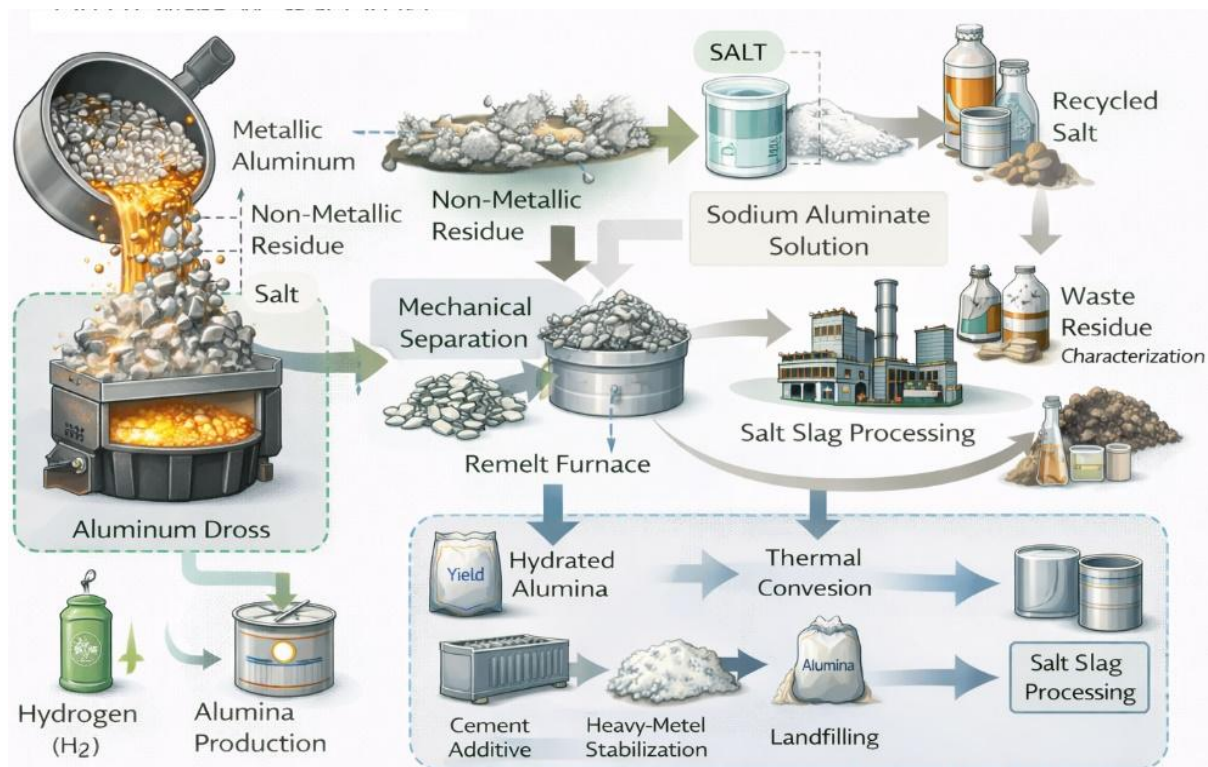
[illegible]

Metallic Aluminum

Non-Metallic Residue

Salt

Aluminum Dross

Non-Metallic Residue

SALT

Recycled Salt

Sodium Aluminate Solution

Mechanical Separation

Remelt Furnace

Waste Residue Characterization

Salt Slag Processing

Yield

Hydrated Alumina

Thermal Convesion

Cement Additive

Heavy-Metel Stabilization

Alumina

Landfilling

Salt Slag Processing

Hydrogen $(H_2)$

Alumina Production